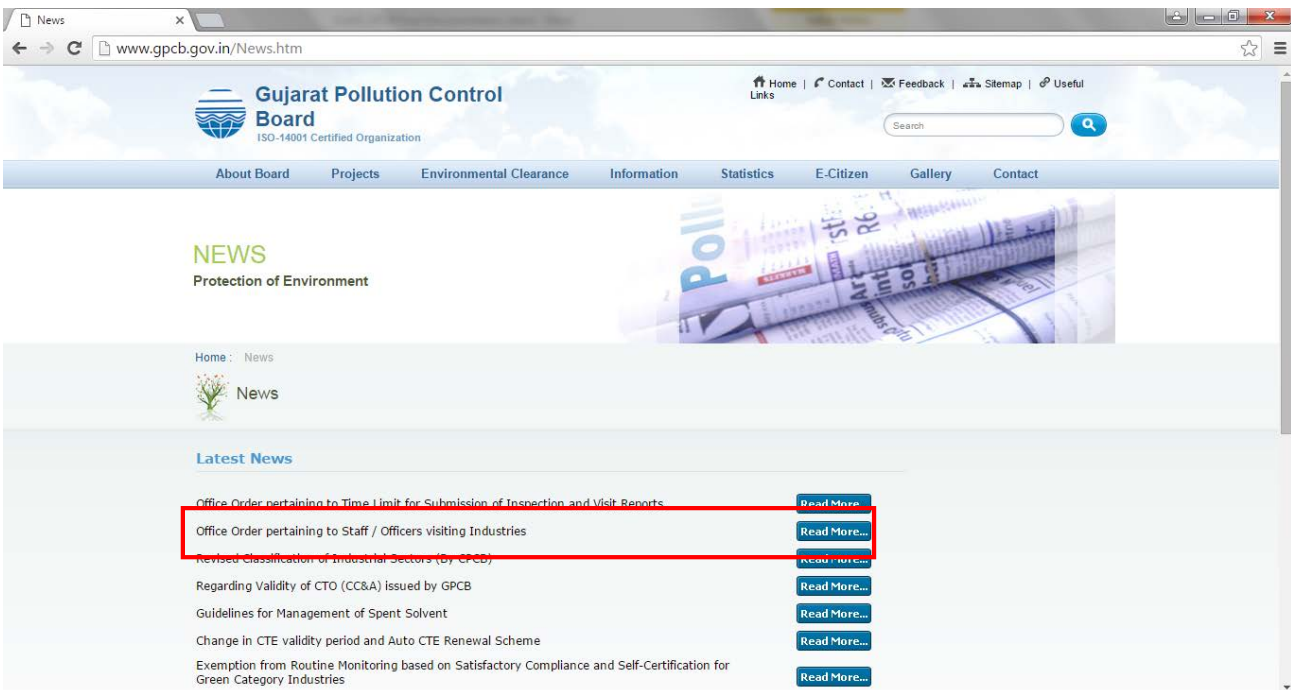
News

www.gpcb.gov.in/News.htm

Gujarat Pollution Control Board
ISO-14001 Certified Organization

Home | Contact | Feedback | Sitemap | Useful Links

Search

About Board Projects Environmental Clearance Information Statistics E-Citizen Gallery Contact

NEWS
Protection of Environment

Home : News

News

Latest News

Office Order pertaining to Time Limit for Submission of Inspection and Visit Reports Read More...

Office Order pertaining to Staff / Officers visiting Industries Read More...

Revised Classification of Industrial Sectors (By GPCB) Read More...

Regarding Validity of CTO (CC&A) issued by GPCB Read More...

Guidelines for Management of Spent Solvent Read More...

Change in CTE validity period and Auto CTE Renewal Scheme Read More...

Exemption from Routine Monitoring based on Satisfactory Compliance and Self-Certification for Green Category Industries Read More...